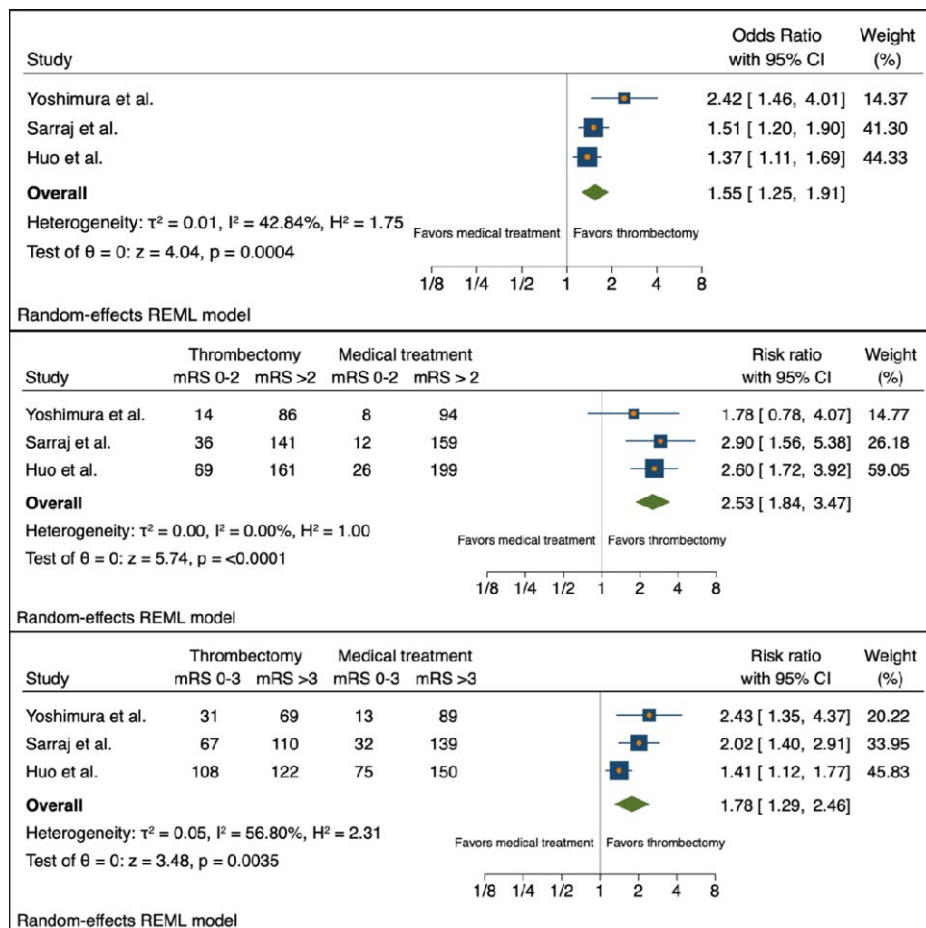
| Study | Odds Ratio with 95% CI | Weight (%) |
|---|---|---|
| Yoshimura et al. | 2.42 [ 1.46, 4.01] | 14.37 |
| Sarraj et al. | 1.51 [ 1.20, 1.90] | 41.30 |
| Huo et al. | 1.37 [ 1.11, 1.69] | 44.33 |
| **Overall** | 1.55 [ 1.25, 1.91] | |

Heterogeneity: $\tau^2$ = 0.01, $I^2$ = 42.84%, $H^2$ = 1.75

Test of $\theta$ = 0: z = 4.04, p = 0.0004

Favors medical treatment | Favors thrombectomy

1/8 1/4 1/2 1 2 4 8

Random-effects REML model

| Study | Thrombectomy mRS 0-2 | Thrombectomy mRS >2 | Medical treatment mRS 0-2 | Medical treatment mRS > 2 | Risk ratio with 95% CI | Weight (%) |
|---|---|---|---|---|---|---|
| Yoshimura et al. | 14 | 86 | 8 | 94 | 1.78 [ 0.78, 4.07] | 14.77 |
| Sarraj et al. | 36 | 141 | 12 | 159 | 2.90 [ 1.56, 5.38] | 26.18 |
| Huo et al. | 69 | 161 | 26 | 199 | 2.60 [ 1.72, 3.92] | 59.05 |
| **Overall** | | | | | 2.53 [ 1.84, 3.47] | |

Heterogeneity: $\tau^2$ = 0.00, $I^2$ = 0.00%, $H^2$ = 1.00

Test of $\theta$ = 0: z = 5.74, p = <0.0001

Favors medical treatment | Favors thrombectomy

1/8 1/4 1/2 1 2 4 8

Random-effects REML model

| Study | Thrombectomy mRS 0-3 | Thrombectomy mRS >3 | Medical treatment mRS 0-3 | Medical treatment mRS >3 | Risk ratio with 95% CI | Weight (%) |
|---|---|---|---|---|---|---|
| Yoshimura et al. | 31 | 69 | 13 | 89 | 2.43 [ 1.35, 4.37] | 20.22 |
| Sarraj et al. | 67 | 110 | 32 | 139 | 2.02 [ 1.40, 2.91] | 33.95 |
| Huo et al. | 108 | 122 | 75 | 150 | 1.41 [ 1.12, 1.77] | 45.83 |
| **Overall** | | | | | 1.78 [ 1.29, 2.46] | |

Heterogeneity: $\tau^2$ = 0.05, $I^2$ = 56.80%, $H^2$ = 2.31

Test of $\theta$ = 0: z = 3.48, p = 0.0035

Favors medical treatment | Favors thrombectomy

1/8 1/4 1/2 1 2 4 8

Random-effects REML model